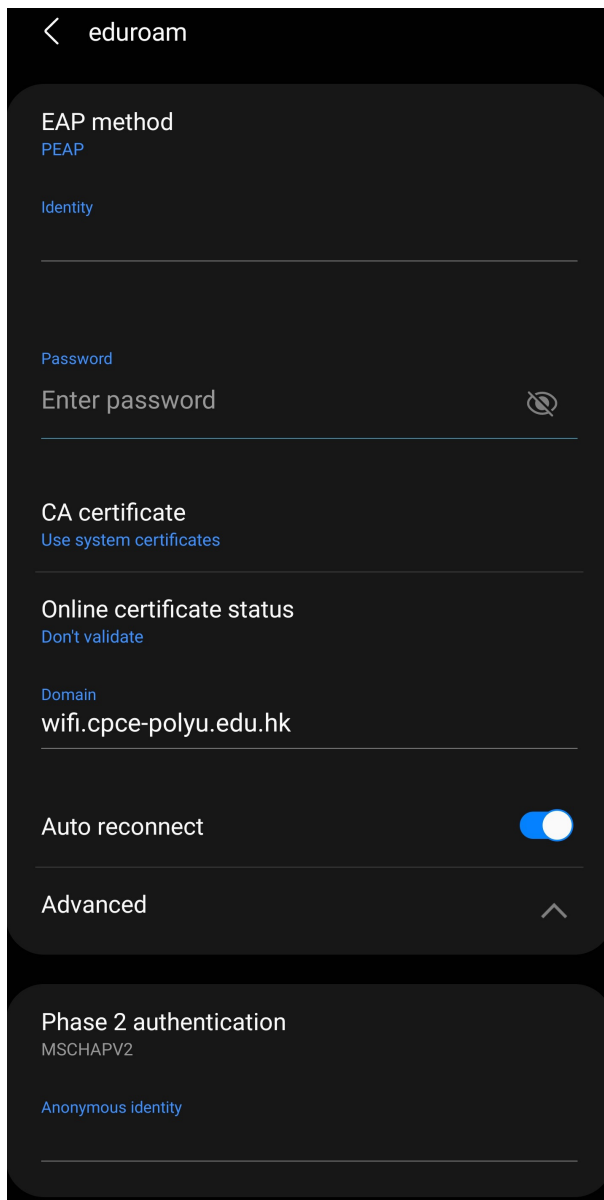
eduroam

EAP method
PEAP

Identity

Password
Enter password

CA certificate
Use system certificates

Online certificate status
Don't validate

Domain
wifi.cpce-polyu.edu.hk

Auto reconnect

Advanced

Phase 2 authentication
MSCHAPV2

Anonymous identity